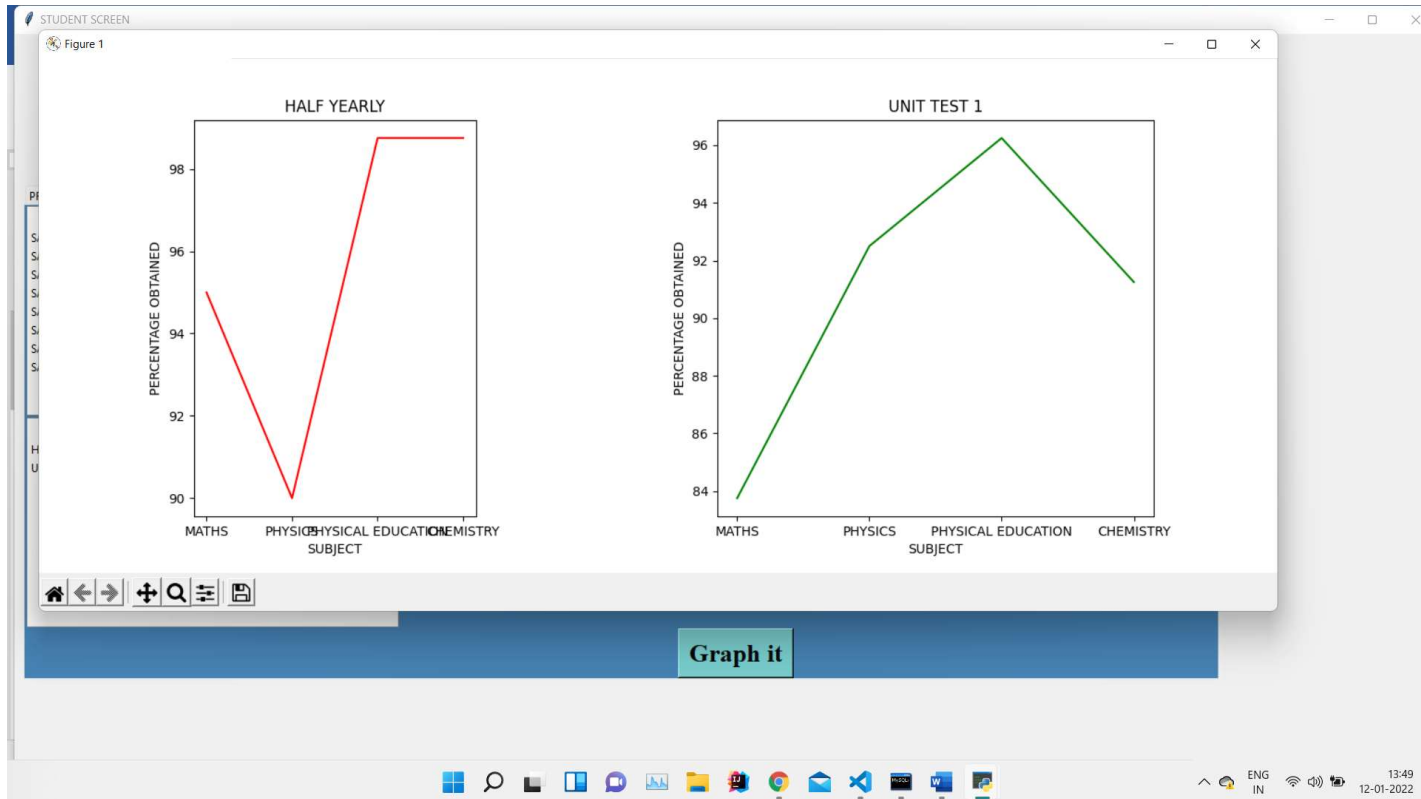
STUDENT SCREEN

Figure 1

HALF YEARLY

PERCENTAGE OBTAINED

98
96
94
92
90

MATHS PHYSICS PHYSICAL EDUCATION CHEMISTRY

SUBJECT

UNIT TEST 1

PERCENTAGE OBTAINED

96
94
92
90
88
86
84

MATHS PHYSICS PHYSICAL EDUCATION CHEMISTRY

SUBJECT

Graph it

ENG IN

13:49
12-01-2022